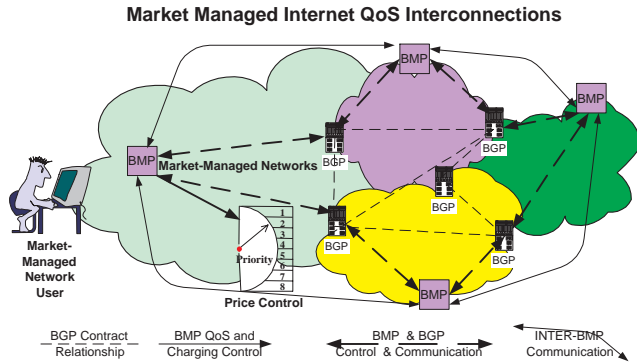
Market Managed Internet QoS Interconnections

BMP

BMP

BMP

BMP

Market-Managed Networks

BGP

BGP

BGP

BGP

BGP

Market-Managed Network User

1
2
3
4
5
6
7
8

Priority

Price Control

BMP

BGP Contract Relationship

BMP QoS and Charging Control

BMP & BGP Control & Communication

INTER-BMP Communication